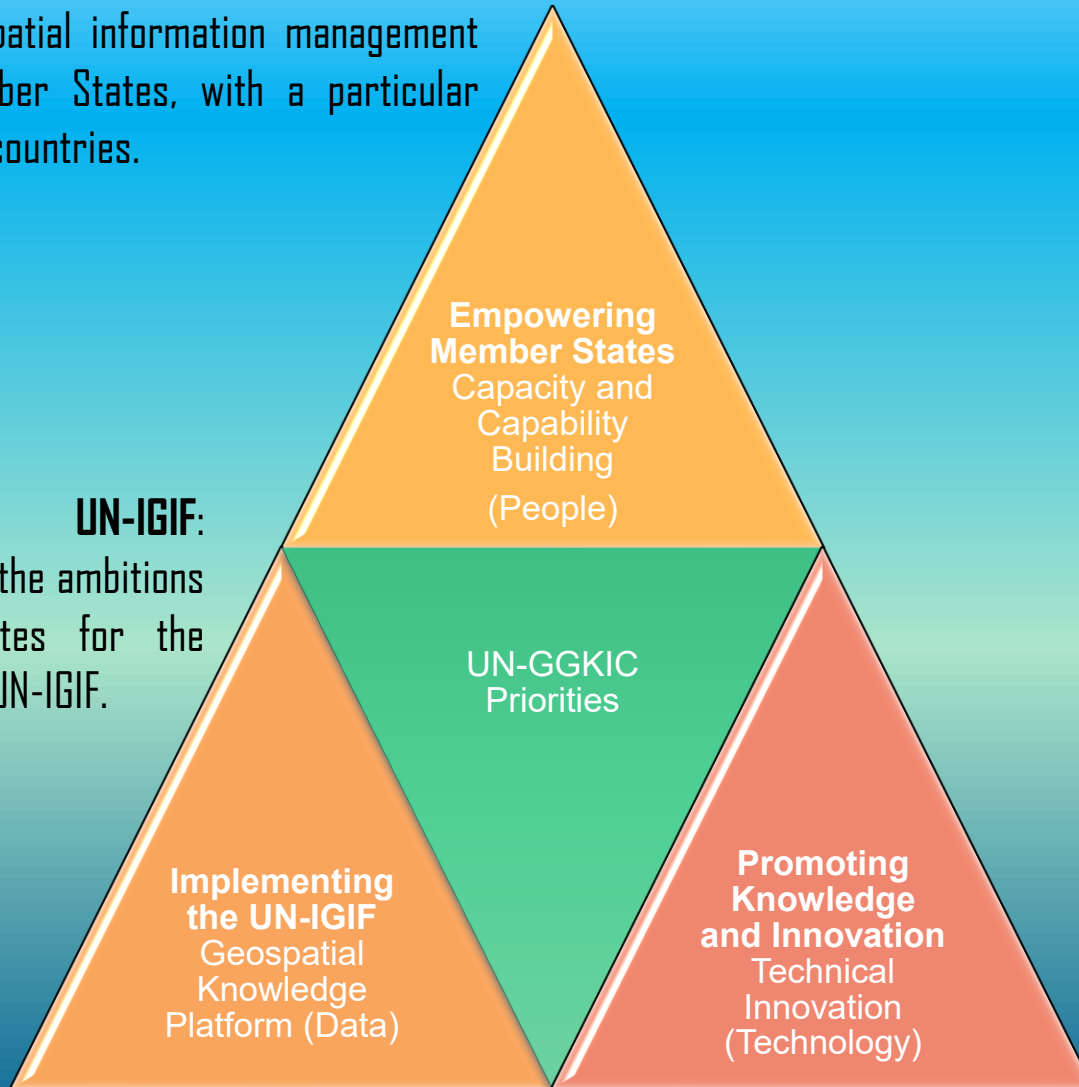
patial information management
ber States, with a particular
countries.

**UN-IGIF**:
the ambitions
tes for the
UN-IGIF.

**Empowering Member States**
Capacity and Capability Building
(People)

UN-GGKIC Priorities

**Implementing the UN-IGIF**
Geospatial Knowledge Platform (Data)

**Promoting Knowledge and Innovation**
Technical Innovation (Technology)